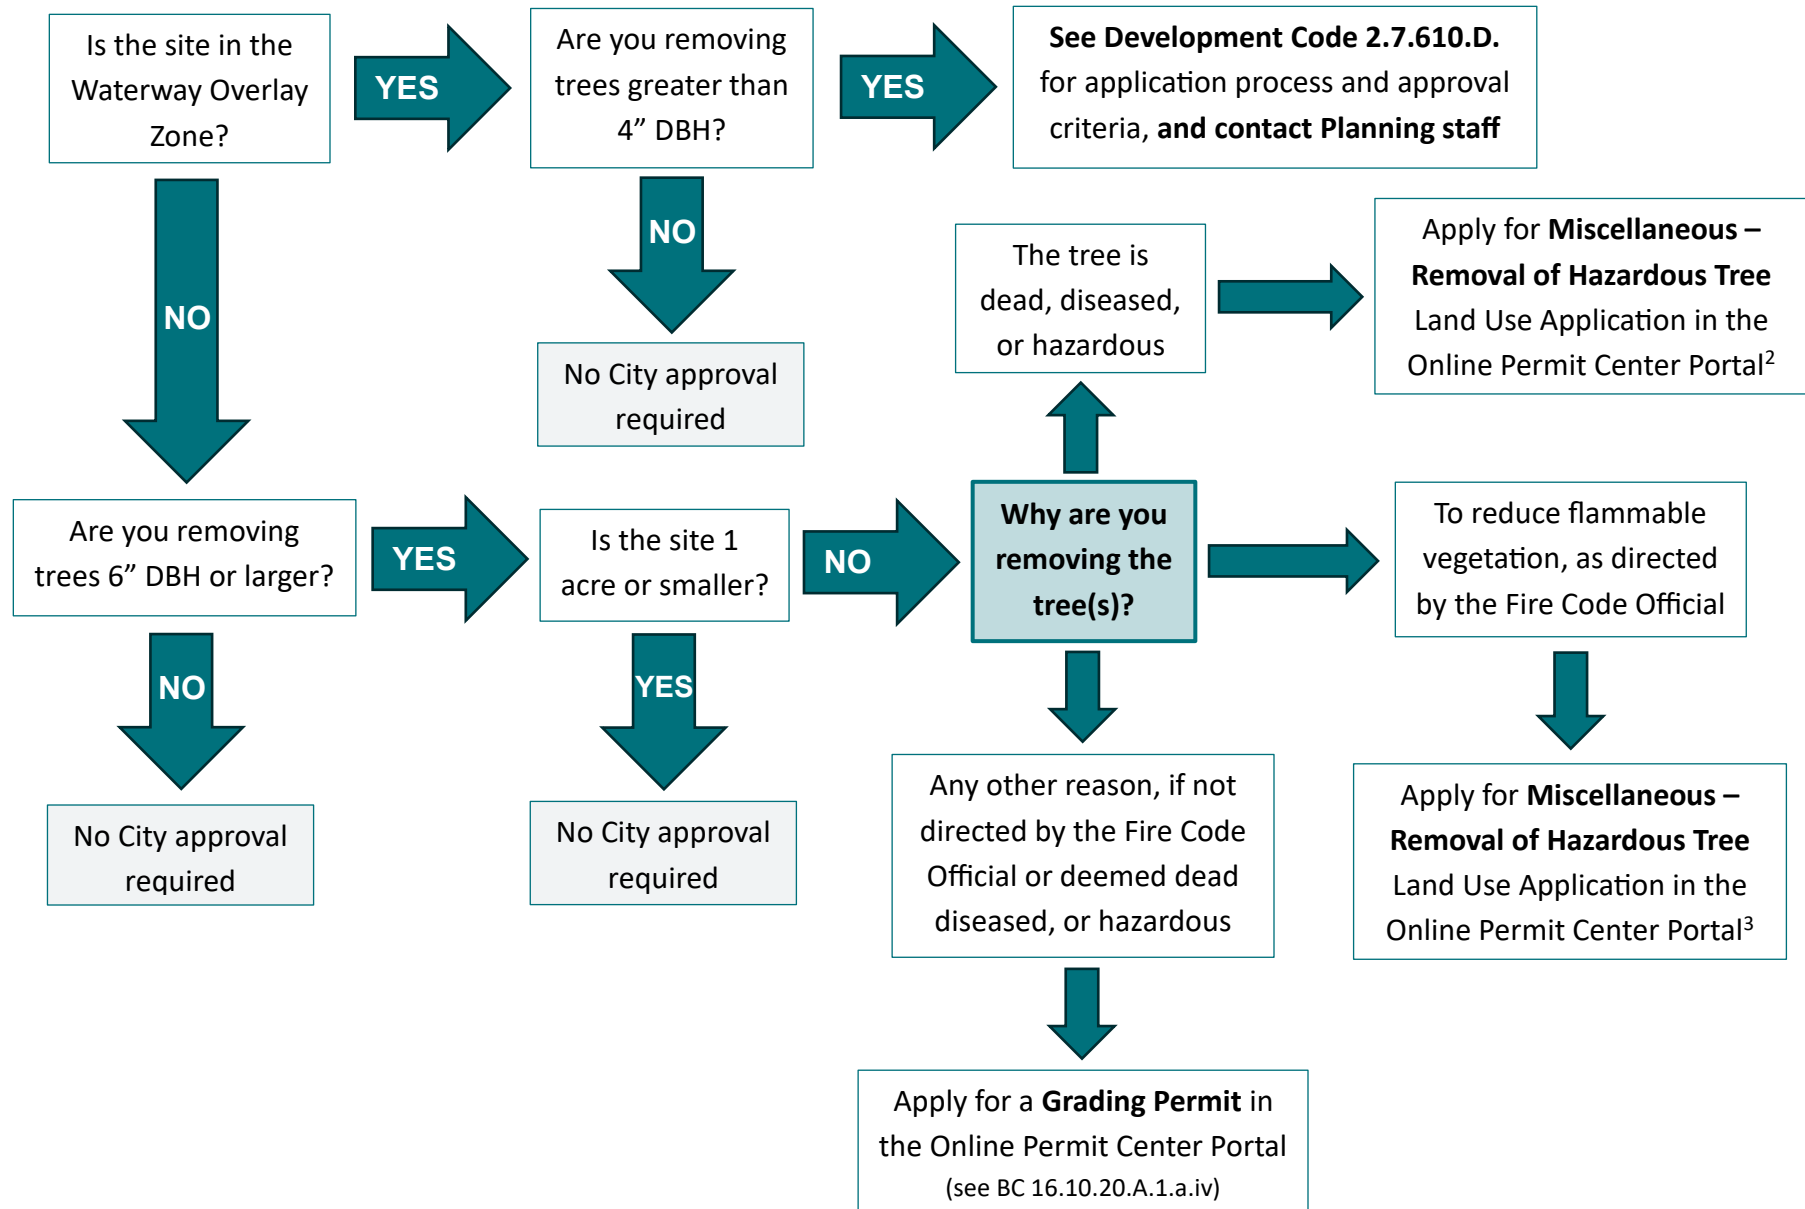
Is the site in the Waterway Overlay Zone?

YES

Are you removing trees greater than 4” DBH?

YES

**See Development Code 2.7.610.D.** for application process and approval criteria, **and contact Planning staff**

NO

No City approval required

NO

The tree is dead, diseased, or hazardous

Apply for **Miscellaneous – Removal of Hazardous Tree** Land Use Application in the Online Permit Center Portal$^2$

Are you removing trees 6” DBH or larger?

YES

Is the site 1 acre or smaller?

NO

**Why are you removing the tree(s)?**

To reduce flammable vegetation, as directed by the Fire Code Official

NO

No City approval required

YES

No City approval required

Any other reason, if not directed by the Fire Code Official or deemed dead diseased, or hazardous

Apply for **Miscellaneous – Removal of Hazardous Tree** Land Use Application in the Online Permit Center Portal$^3$

Apply for a **Grading Permit** in the Online Permit Center Portal (see BC 16.10.20.A.1.a.iv)